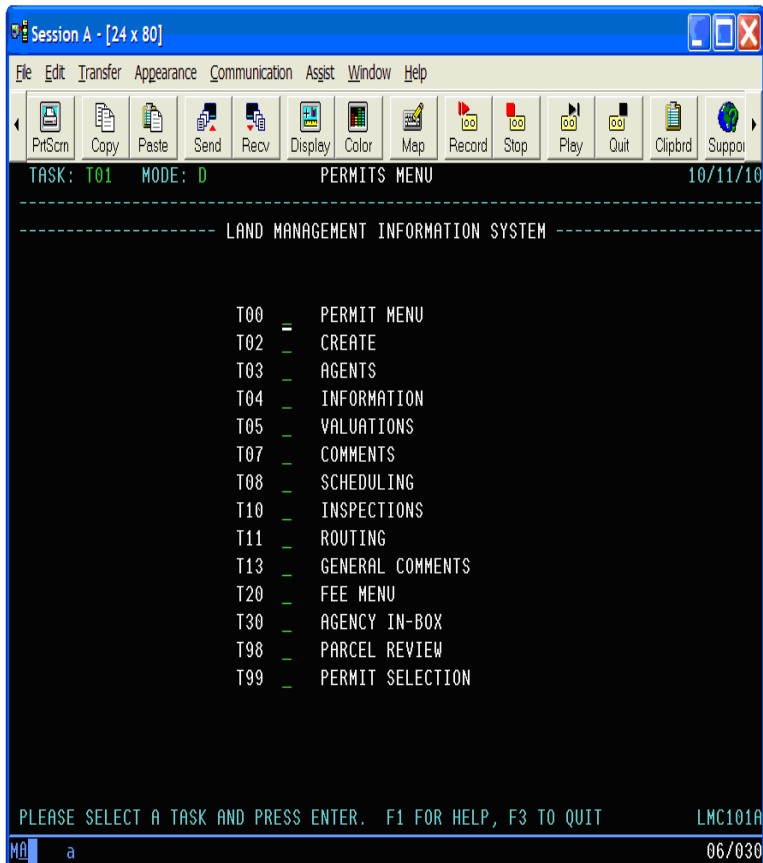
Session A - [24 x 80]

File Edit Transfer Appearance Communication Assist Window Help

PrtScrn Copy Paste Send Recv Display Color Map Record Stop Play Quit Clipbrd Suppor

TASK: T01 MODE: D PERMITS MENU 10/11/10

-------------------- LAND MANAGEMENT INFORMATION SYSTEM --------------------

T00 _ PERMIT MENU
T02 _ CREATE
T03 _ AGENTS
T04 _ INFORMATION
T05 _ VALUATIONS
T07 _ COMMENTS
T08 _ SCHEDULING
T10 _ INSPECTIONS
T11 _ ROUTING
T13 _ GENERAL COMMENTS
T20 _ FEE MENU
T30 _ AGENCY IN-BOX
T98 _ PARCEL REVIEW
T99 _ PERMIT SELECTION

PLEASE SELECT A TASK AND PRESS ENTER. F1 FOR HELP, F3 TO QUIT LMC101A

MA a 06/030